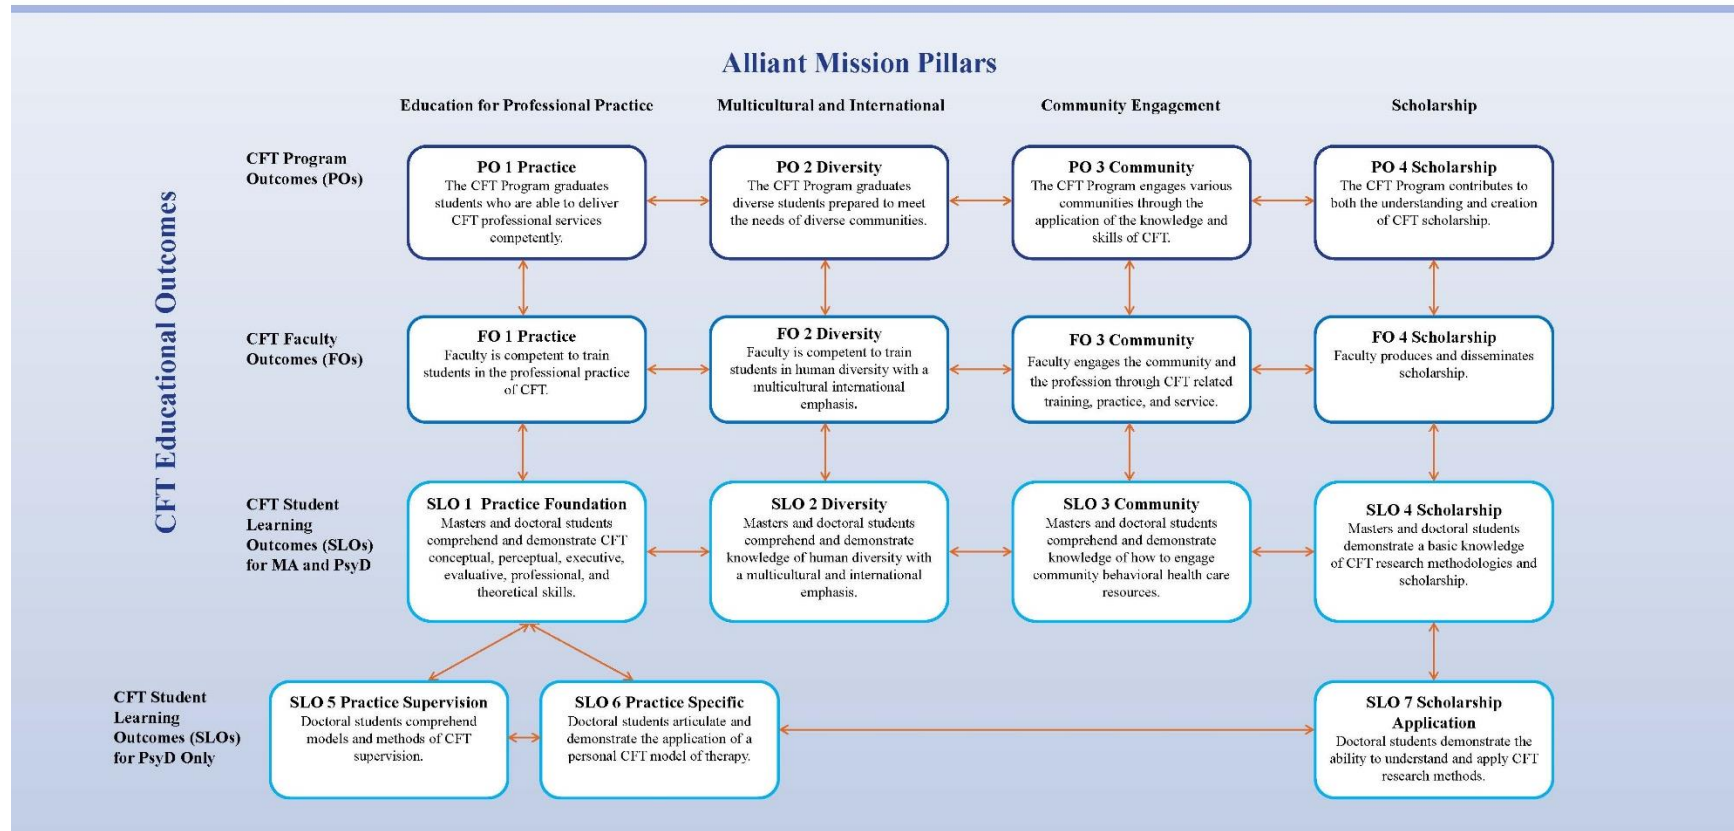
Alliant Mission Pillars

Education for Professional Practice

Multicultural and International

Community Engagement

Scholarship

CFT Educational Outcomes

CFT Program Outcomes (POs)

PO 1 Practice
The CFT Program graduates students who are able to deliver CFT professional services competently.

PO 2 Diversity
The CFT Program graduates diverse students prepared to meet the needs of diverse communities.

PO 3 Community
The CFT Program engages various communities through the application of the knowledge and skills of CFT.

PO 4 Scholarship
The CFT Program contributes to both the understanding and creation of CFT scholarship.

CFT Faculty Outcomes (FOs)

FO 1 Practice
Faculty is competent to train students in the professional practice of CFT.

FO 2 Diversity
Faculty is competent to train students in human diversity with a multicultural international emphasis.

FO 3 Community
Faculty engages the community and the profession through CFT related training, practice, and service.

FO 4 Scholarship
Faculty produces and disseminates scholarship.

CFT Student Learning Outcomes (SLOs) for MA and PsyD

SLO 1 Practice Foundation
Masters and doctoral students comprehend and demonstrate CFT conceptual, perceptual, executive, evaluative, professional, and theoretical skills.

SLO 2 Diversity
Masters and doctoral students comprehend and demonstrate knowledge of human diversity with a multicultural and international emphasis.

SLO 3 Community
Masters and doctoral students comprehend and demonstrate knowledge of how to engage community behavioral health care resources.

SLO 4 Scholarship
Masters and doctoral students demonstrate a basic knowledge of CFT research methodologies and scholarship.

CFT Student Learning Outcomes (SLOs) for PsyD Only

SLO 5 Practice Supervision
Doctoral students comprehend models and methods of CFT supervision.

SLO 6 Practice Specific
Doctoral students articulate and demonstrate the application of a personal CFT model of therapy.

SLO 7 Scholarship Application
Doctoral students demonstrate the ability to understand and apply CFT research methods.